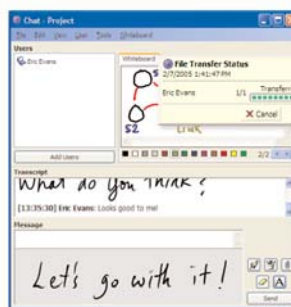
Chat - Project

File Edit View User Tools Whiteboard

Users

Eric Evans

Add Users

Whiteboard

File Transfer Status

2/7/2005 1:41:47 PM

Eric Evans 1/1 Transfer

X Cancel

S2

2/2

Transcript

What do you think?

[13:35:30] Eric Evans: Looks good to me!

Message

Let's go with it!

Send